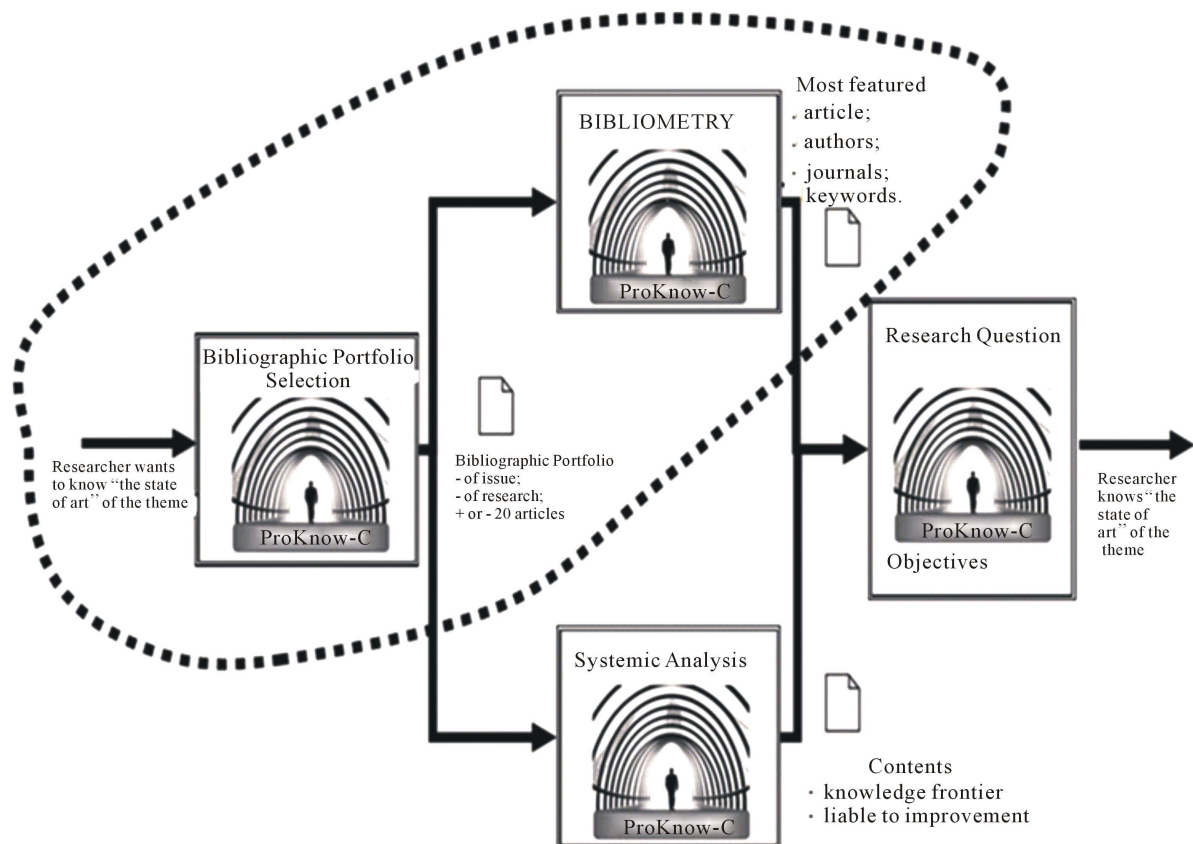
Researcher wants to know "the state of art" of the theme

Bibliographic Portfolio Selection

ProKnow-C

Bibliographic Portfolio
- of issue;
- of research;
+ or - 20 articles

BIBLIOMETRY

ProKnow-C

Most featured
· article;
· authors;
· journals;
keywords.

Systemic Analysis

ProKnow-C

Contents
· knowledge frontier
· liable to improvement

Research Question

ProKnow-C

Objectives

Researcher knows "the state of art" of the theme